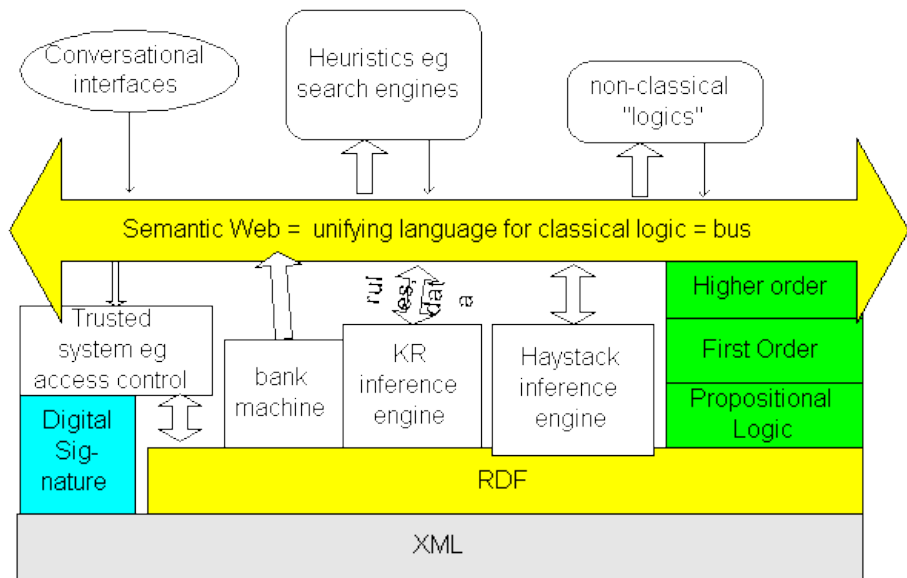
Conversational interfaces

Heuristics eg search engines

non-classical "logics"

Semantic Web = unifying language for classical logic = bus

rul es, dat a

Higher order

First Order

Propositional Logic

Trusted system eg access control

bank machine

KR inference engine

Haystack inference engine

Digital Signature

RDF

XML